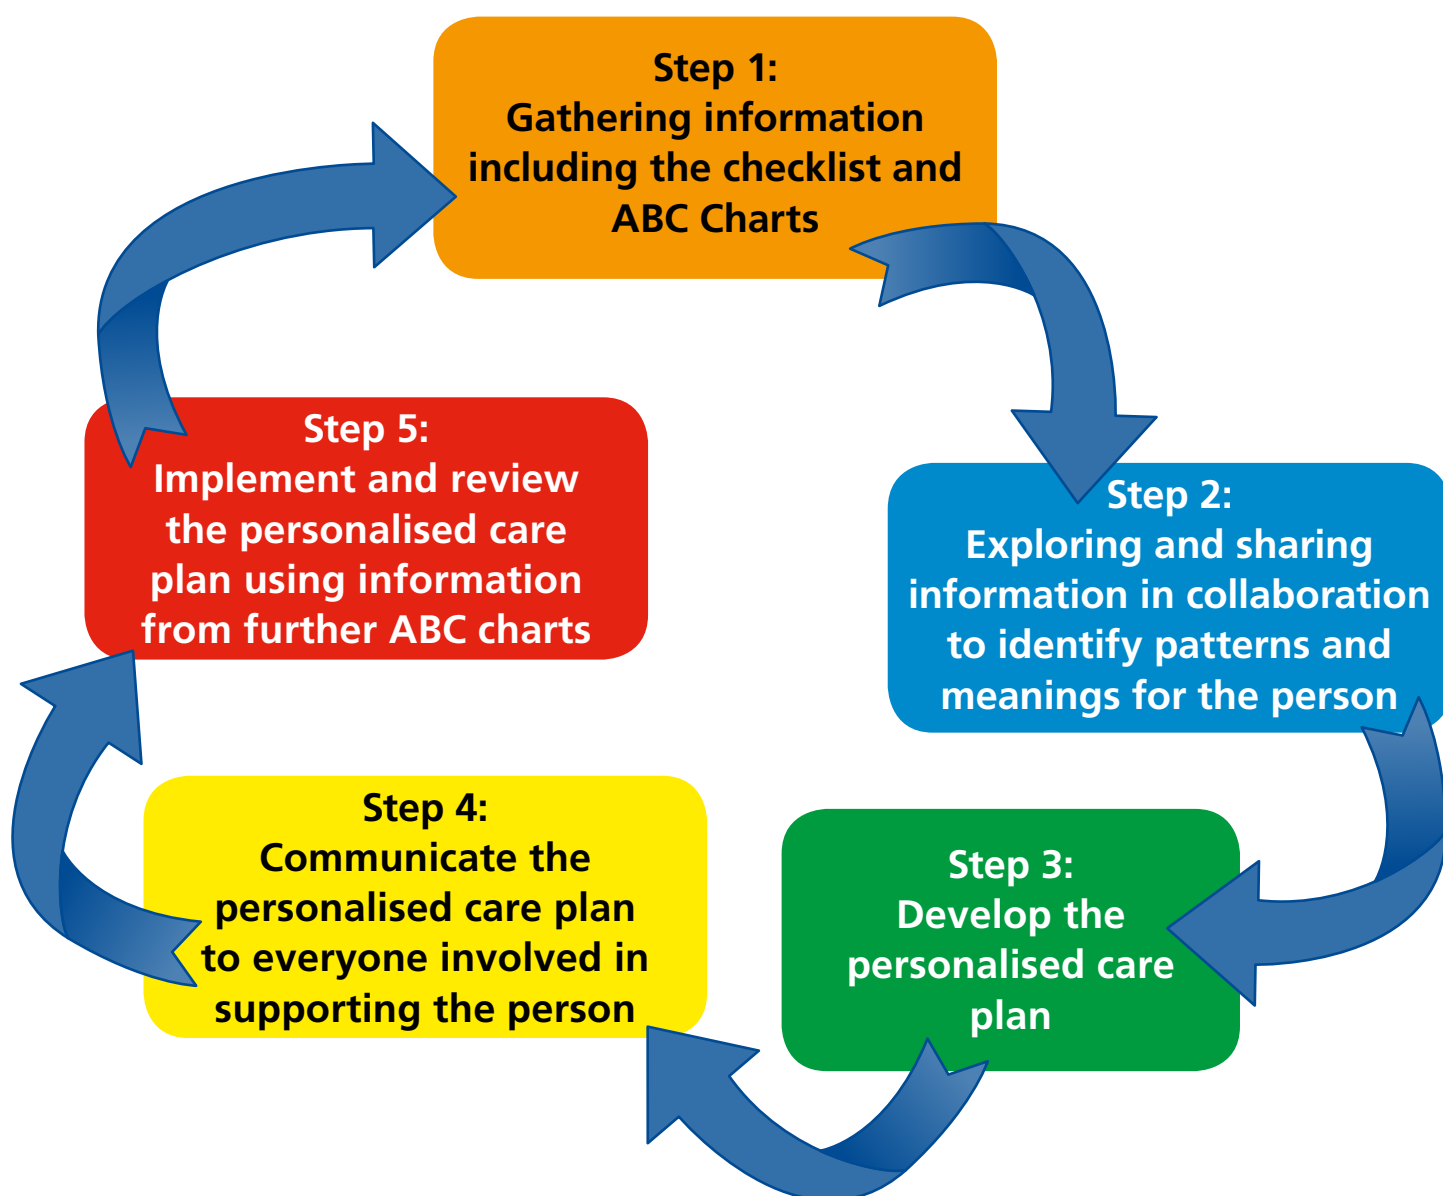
Step 1:
Gathering information including the checklist and ABC Charts

Step 2:
Exploring and sharing information in collaboration to identify patterns and meanings for the person

Step 3:
Develop the personalised care plan

Step 4:
Communicate the personalised care plan to everyone involved in supporting the person

Step 5:
Implement and review the personalised care plan using information from further ABC charts